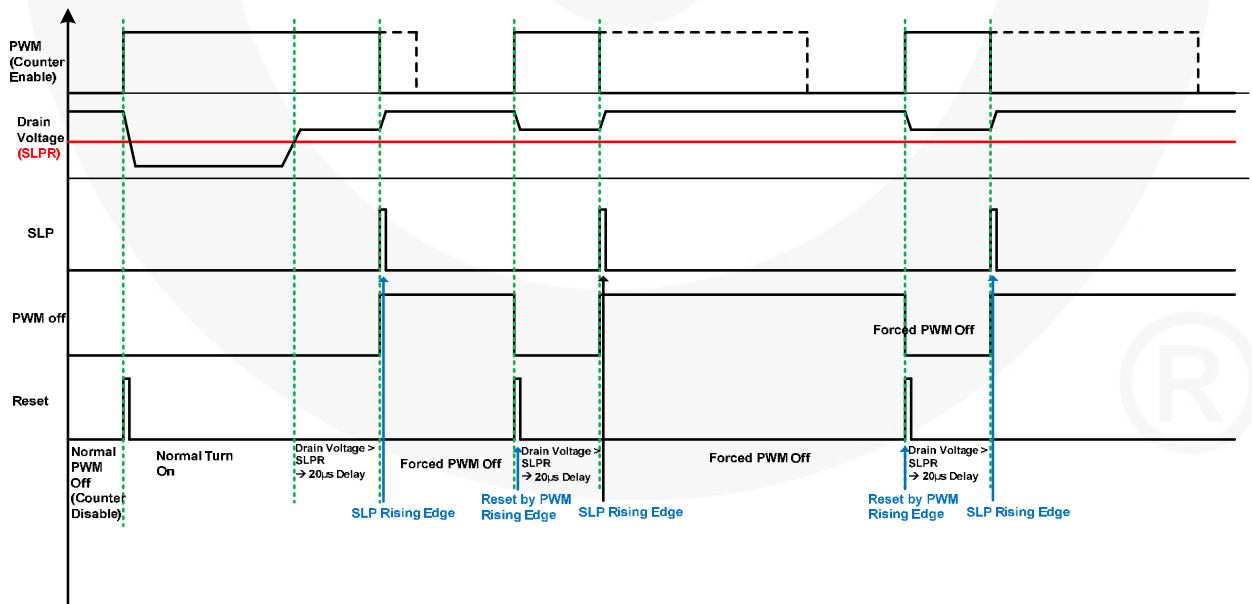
PWM (Counter Enable)

Drain Voltage (SLPR)

SLP

PWM off

Reset

Normal PWM Off (Counter Disable)

Normal Turn On

Drain Voltage > SLPR → 20μs Delay

Forced PWM Off

SLP Rising Edge

Drain Voltage > SLPR → 20μs Delay

Reset by PWM Rising Edge

SLP Rising Edge

Forced PWM Off

Forced PWM Off

Drain Voltage > SLPR → 20μs Delay

Reset by PWM Rising Edge

SLP Rising Edge